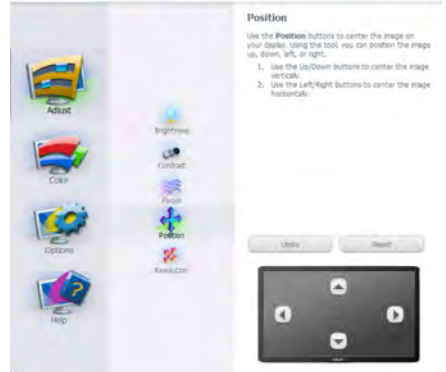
Adjust

Color

Options

Help

Brightness

Contrast

Focus

Position

Resolution

Position

Use the Position buttons to center the image on your display. Using the tool, you can position the image up, down, left, or right.

1. Use the Up/Down buttons to center the image vertically.
2. Use the Left/Right buttons to center the image horizontally.

Undo

Reset